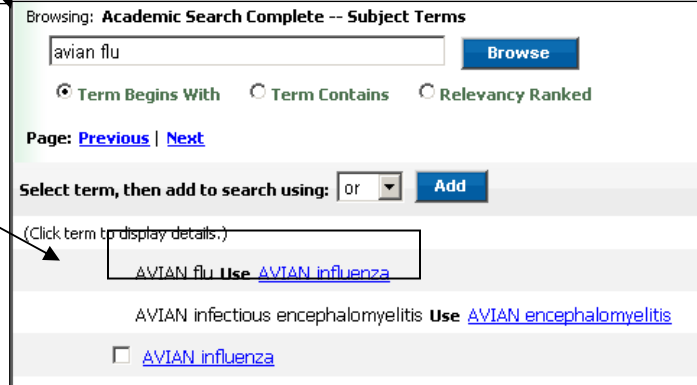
Browsing: Academic Search Complete -- Subject Terms

avian flu

Browse

Term Begins With   Term Contains   Relevancy Ranked

Page: Previous | Next

Select term, then add to search using: or   Add

(Click term to display details.)

AVIAN flu Use AVIAN influenza

AVIAN infectious encephalomyelitis Use AVIAN encephalomyelitis

AVIAN influenza